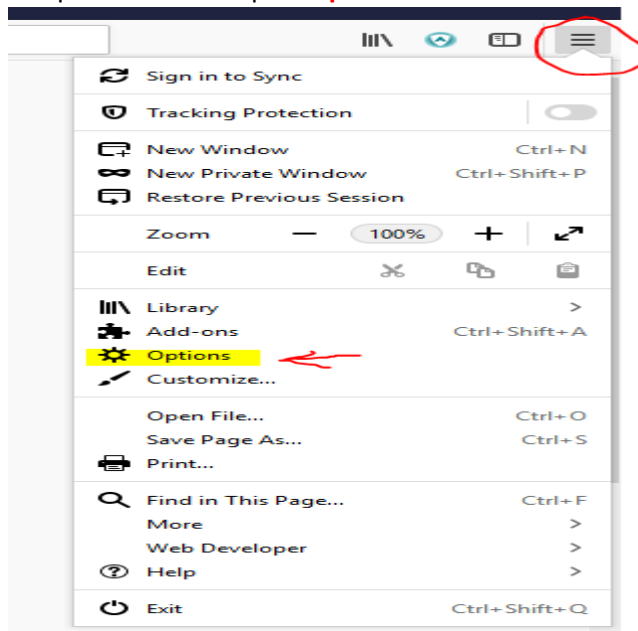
Sign in to Sync

Tracking Protection

New Window Ctrl+N
New Private Window Ctrl+Shift+P
Restore Previous Session

Zoom — 100% +

Edit

Library >
Add-ons Ctrl+Shift+A
Options
Customize...

Open File... Ctrl+O
Save Page As... Ctrl+S
Print...

Find in This Page... Ctrl+F
More >
Web Developer >
Help >

Exit Ctrl+Shift+Q